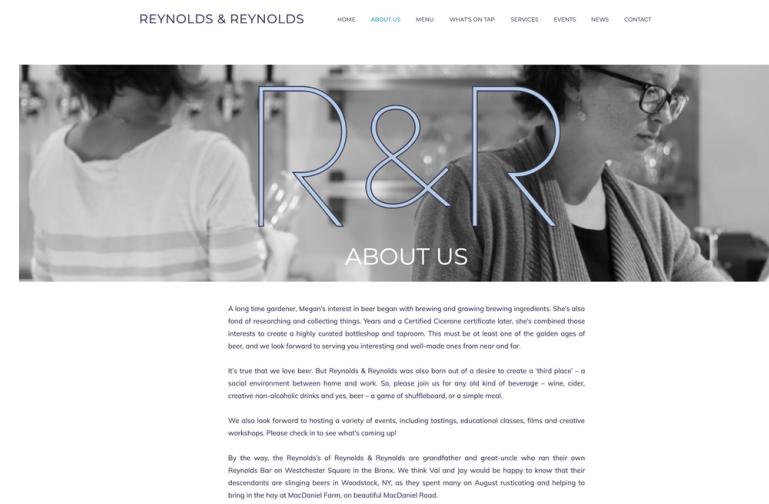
REYNOLDS & REYNOLDS

HOME ABOUT US MENU WHAT'S ON TAP SERVICES EVENTS NEWS CONTACT

R&R

ABOUT US

A long time gardener, Megan's interest in beer began with brewing and growing brewing ingredients. She's also fond of researching and collecting things. Years and a Certified Cicerone certificate later, she's combined those interests to create a highly curated bottleshop and taproom. This must be at least one of the golden ages of beer, and we look forward to serving you interesting and well-made ones from near and far.

It's true that we love beer. But Reynolds & Reynolds was also born out of a desire to create a 'third place' – a social environment between home and work. So, please join us for any old kind of beverage – wine, cider, creative non-alcoholic drinks and yes, beer – a game of shuffleboard, or a simple meal.

We also look forward to hosting a variety of events, including tastings, educational classes, films and creative workshops. Please check in to see what's coming up!

By the way, the Reynolds's of Reynolds & Reynolds are grandfather and great-uncle who ran their own Reynolds Bar on Westchester Square in the Bronx. We think Val and Jay would be happy to know that their descendants are slinging beers in Woodstock, NY, as they spent many an August rusticating and helping to bring in the hay at MacDaniel Farm, on beautiful MacDaniel Road.